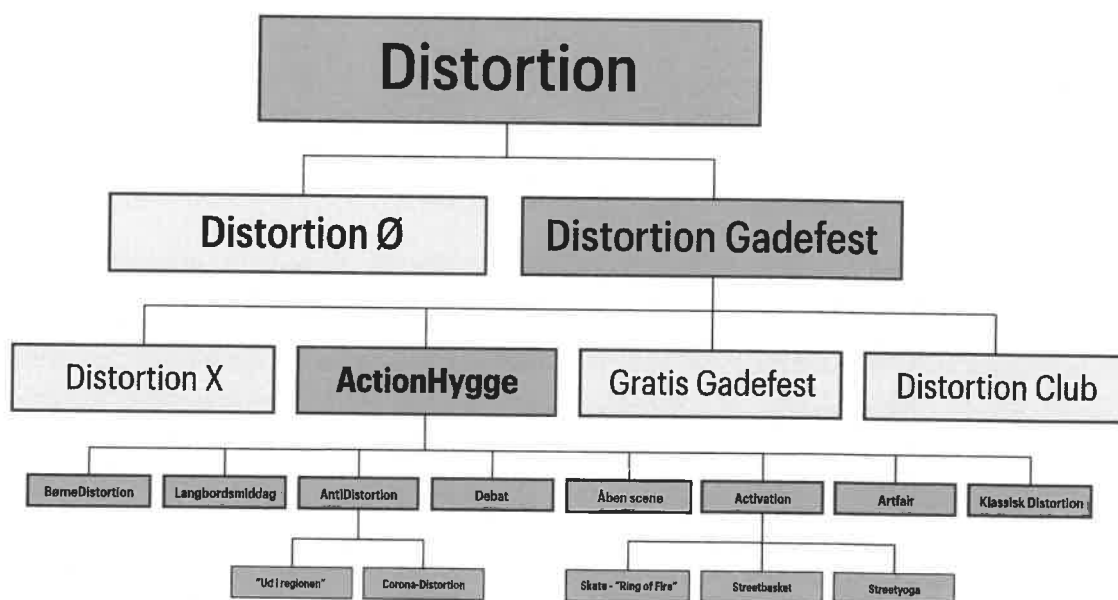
Distortion

Distortion Ø

Distortion Gadefest

Distortion X

ActionHygge

Gratis Gadefest

Distortion Club

BørneDistortion

Langbordsmiddag

AntiDistortion

Debat

Åben scene

Activation

Artfair

Klassisk Distortion

"Ud i regionen"

Corona-Distortion

Skate - "Ring of Fire"

Streetbasket

Streetyoga